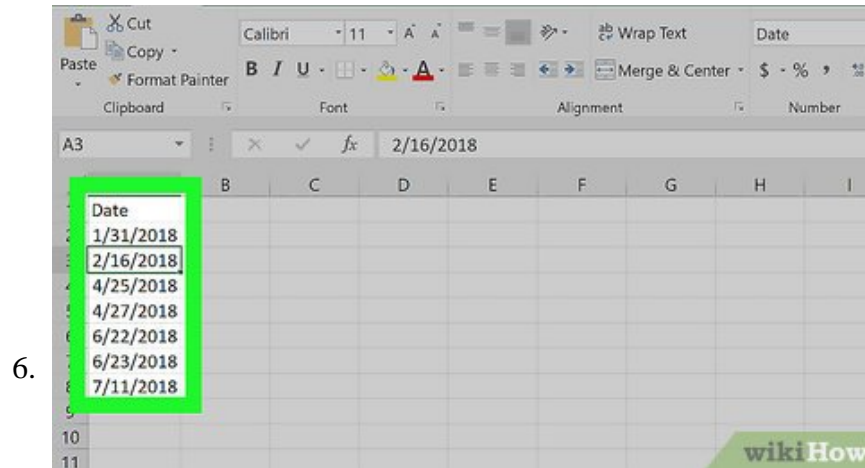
6.

Cut
Copy
Format Painter
Paste
Clipboard
Calibri
11
A A
B I U
Font
Wrap Text
Merge & Center
Alignment
Date
$ - % ,
Number

A3
$f_x$
2/16/2018

| | A | B | C | D | E | F | G | H | I |
|---|---|---|---|---|---|---|---|---|---|
| 1 | Date | | | | | | | | |
| 2 | 1/31/2018 | | | | | | | | |
| 3 | 2/16/2018 | | | | | | | | |
| 4 | 4/25/2018 | | | | | | | | |
| 5 | 4/27/2018 | | | | | | | | |
| 6 | 6/22/2018 | | | | | | | | |
| 7 | 6/23/2018 | | | | | | | | |
| 8 | 7/11/2018 | | | | | | | | |
| 9 | | | | | | | | | |
| 10 | | | | | | | | | |
| 11 | | | | | | | | | |

wikiHow